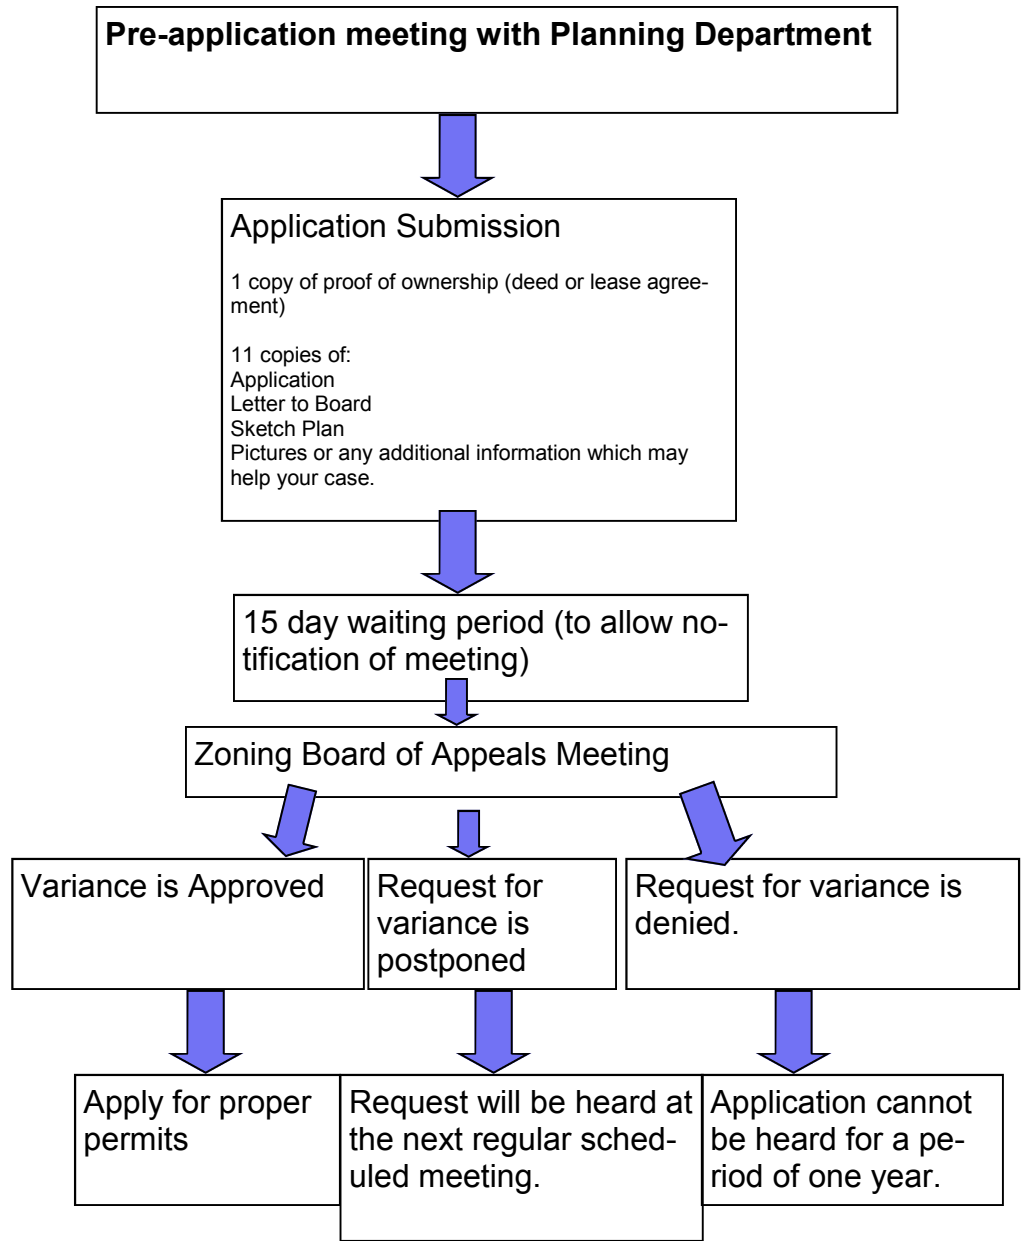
Pre-application meeting with Planning Department

Application Submission

1 copy of proof of ownership (deed or lease agreement)

11 copies of:
Application
Letter to Board
Sketch Plan
Pictures or any additional information which may help your case.

15 day waiting period (to allow notification of meeting)

Zoning Board of Appeals Meeting

Variance is Approved

Request for variance is postponed

Request for variance is denied.

Apply for proper permits

Request will be heard at the next regular scheduled meeting.

Application cannot be heard for a period of one year.